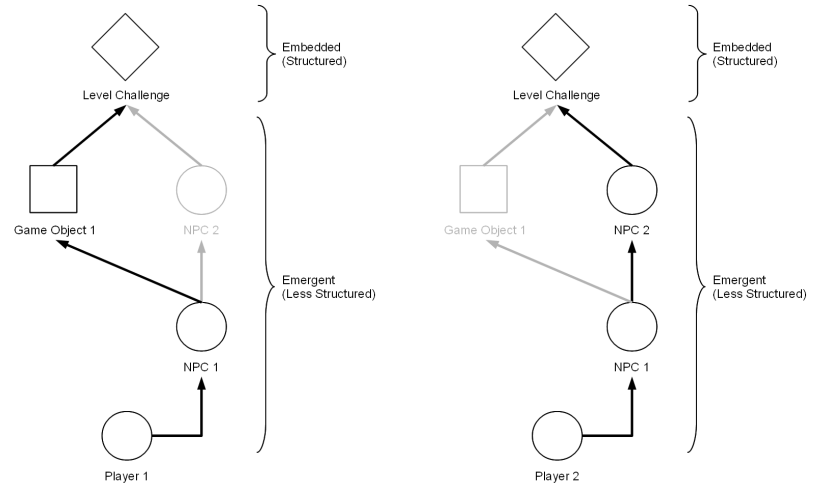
Level Challenge

Embedded (Structured)

Game Object 1

NPC 2

Emergent (Less Structured)

NPC 1

Player 1

Level Challenge

Embedded (Structured)

Game Object 1

NPC 2

Emergent (Less Structured)

NPC 1

Player 2